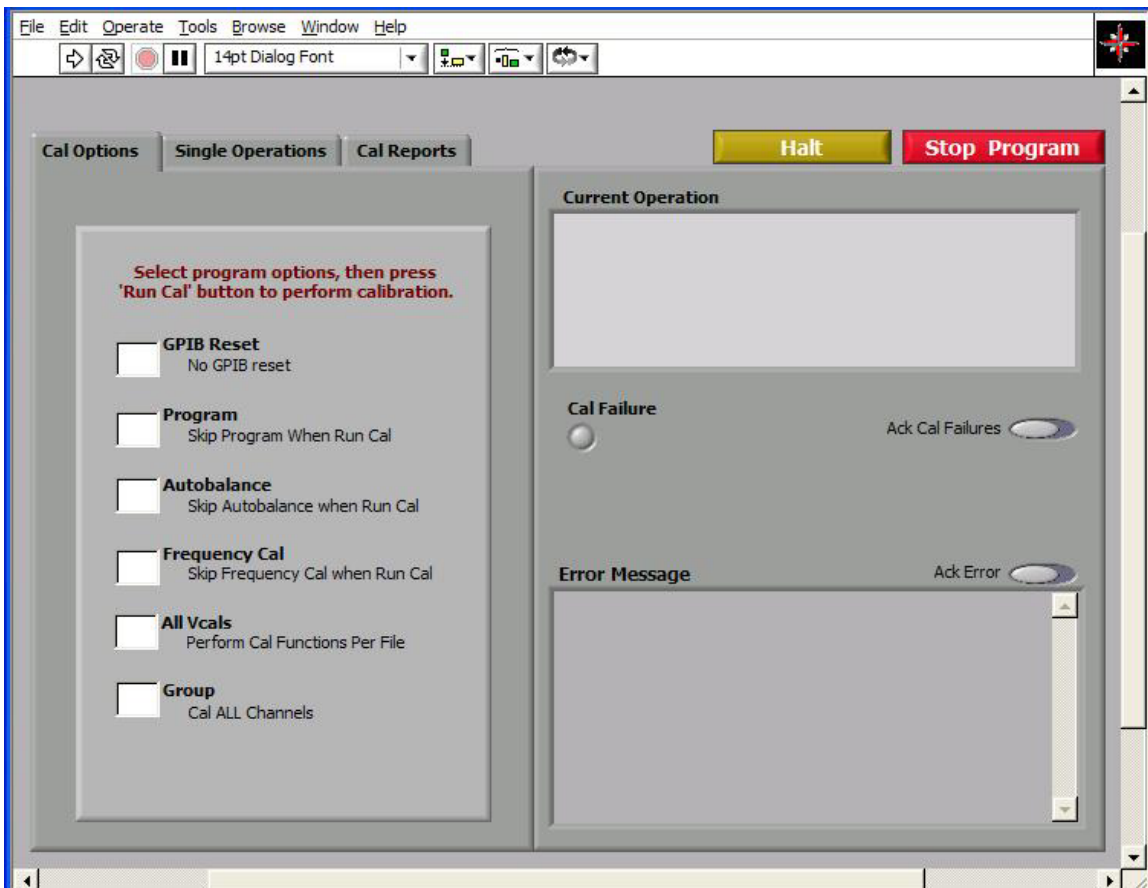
File Edit Operate Tools Browse Window Help

14pt Dialog Font

Cal Options | Single Operations | Cal Reports

Halt

Stop Program

Select program options, then press 'Run Cal' button to perform calibration.

GPIB Reset
No GPIB reset

Program
Skip Program When Run Cal

Autobalance
Skip Autobalance when Run Cal

Frequency Cal
Skip Frequency Cal when Run Cal

All Vcals
Perform Cal Functions Per File

Group
Cal ALL Channels

Current Operation

Cal Failure

Ack Cal Failures

Error Message

Ack Error